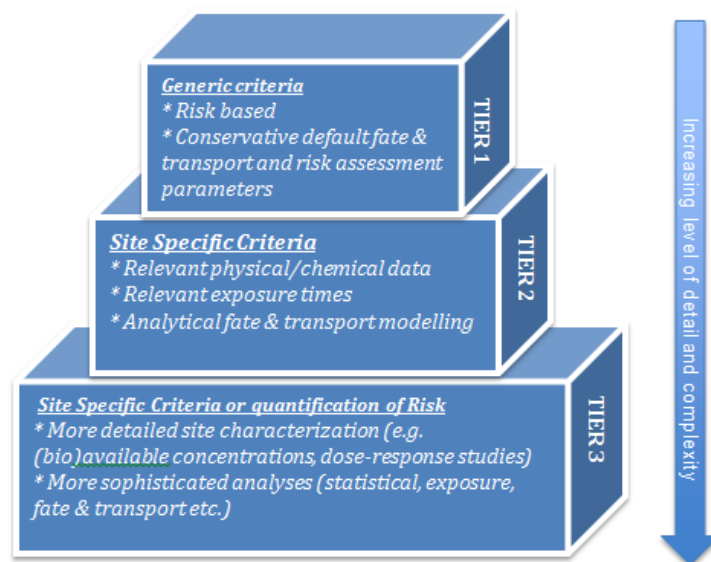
Generic criteria
* Risk based
* Conservative default fate & transport and risk assessment parameters

TIER 1

Site Specific Criteria
* Relevant physical/chemical data
* Relevant exposure times
* Analytical fate & transport modelling

TIER 2

Site Specific Criteria or quantification of Risk
* More detailed site characterization (e.g. (bio)available concentrations, dose-response studies)
* More sophisticated analyses (statistical, exposure, fate & transport etc.)

TIER 3

Increasing level of detail and complexity